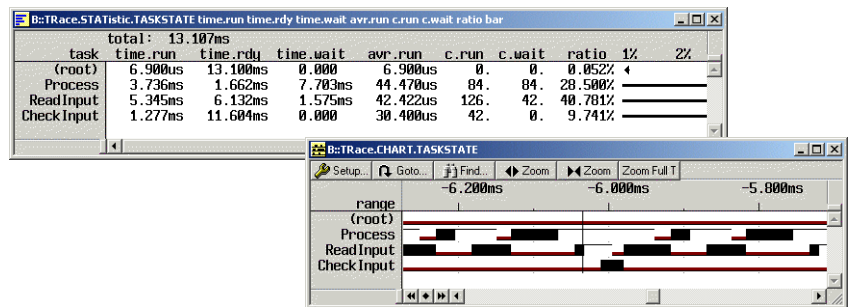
B::TRace.STATistic.TASKSTATE time.run time.rdy time.wait avr.run c.run c.wait ratio bar

total: 13.107ms

| task | time.run | time.rdy | time.wait | avr.run | c.run | c.wait | ratio | 1% | 2% |
|---|---|---|---|---|---|---|---|---|---|
| (root) | 6.900us | 13.100ms | 0.000 | 6.900us | 0. | 0. | 0.052% | | |
| Process | 3.736ms | 1.662ms | 7.703ms | 44.470us | 84. | 84. | 28.500% | | |
| ReadInput | 5.345ms | 6.132ms | 1.575ms | 42.422us | 126. | 42. | 40.781% | | |
| CheckInput | 1.277ms | 11.604ms | 0.000 | 30.400us | 42. | 0. | 9.741% | | |

B::TRace.CHART.TASKSTATE

Setup... Goto... Find... Zoom Zoom Zoom Full T

range -6.200ms -6.000ms -5.800ms

(root)
Process
ReadInput
CheckInput